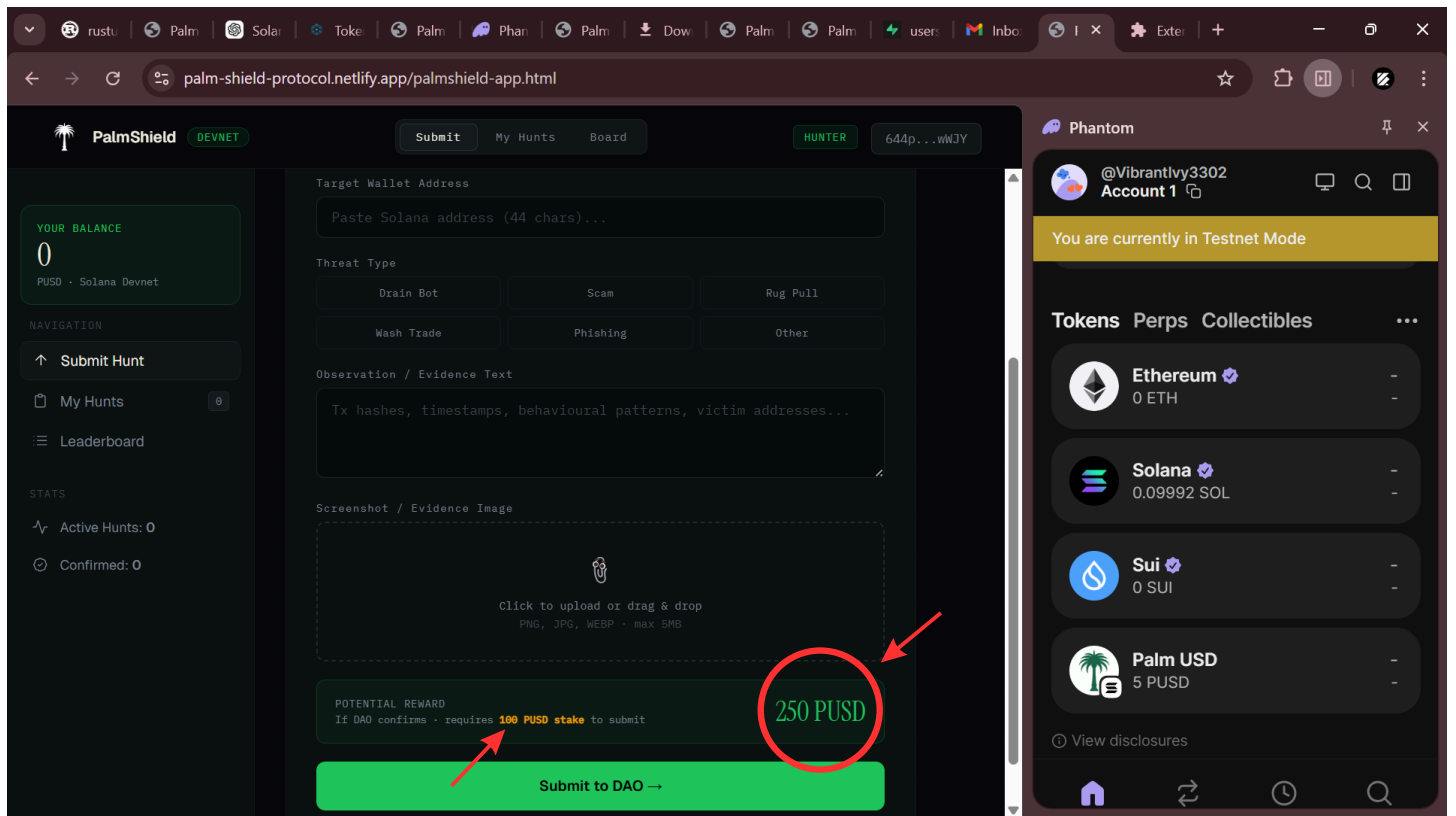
rustu | Palm | Solar | Toke | Palm | Phan | Palm | Dow | Palm | Palm | users | Inbo | I | Exte

palm-shield-protocol.netlify.app/palmshield-app.html

PalmShield DEVNET

Submit My Hunts Board

HUNTER 644p...wWJY

YOUR BALANCE
0
PUSD · Solana Devnet

NAVIGATION
Submit Hunt
My Hunts 0
Leaderboard

STATS
Active Hunts: 0
Confirmed: 0

Target Wallet Address
Paste Solana address (44 chars)...

Threat Type
| Drain Bot | Scam | Rug Pull |
|---|---|---|
| Wash Trade | Phishing | Other |

Observation / Evidence Text
Tx hashes, timestamps, behavioural patterns, victim addresses...

Screenshot / Evidence Image
Click to upload or drag & drop
PNG, JPG, WEBP · max 5MB

POTENTIAL REWARD
If DAO confirms · requires 100 PUSD stake to submit
250 PUSD

Submit to DAO →

Phantom
@VibrantIvy3302
Account 1
You are currently in Testnet Mode
Tokens Perps Collectibles
Ethereum
0 ETH
-
-
Solana
0.09992 SOL
-
-
Sui
0 SUI
-
-
Palm USD
5 PUSD
-
-
View disclosures